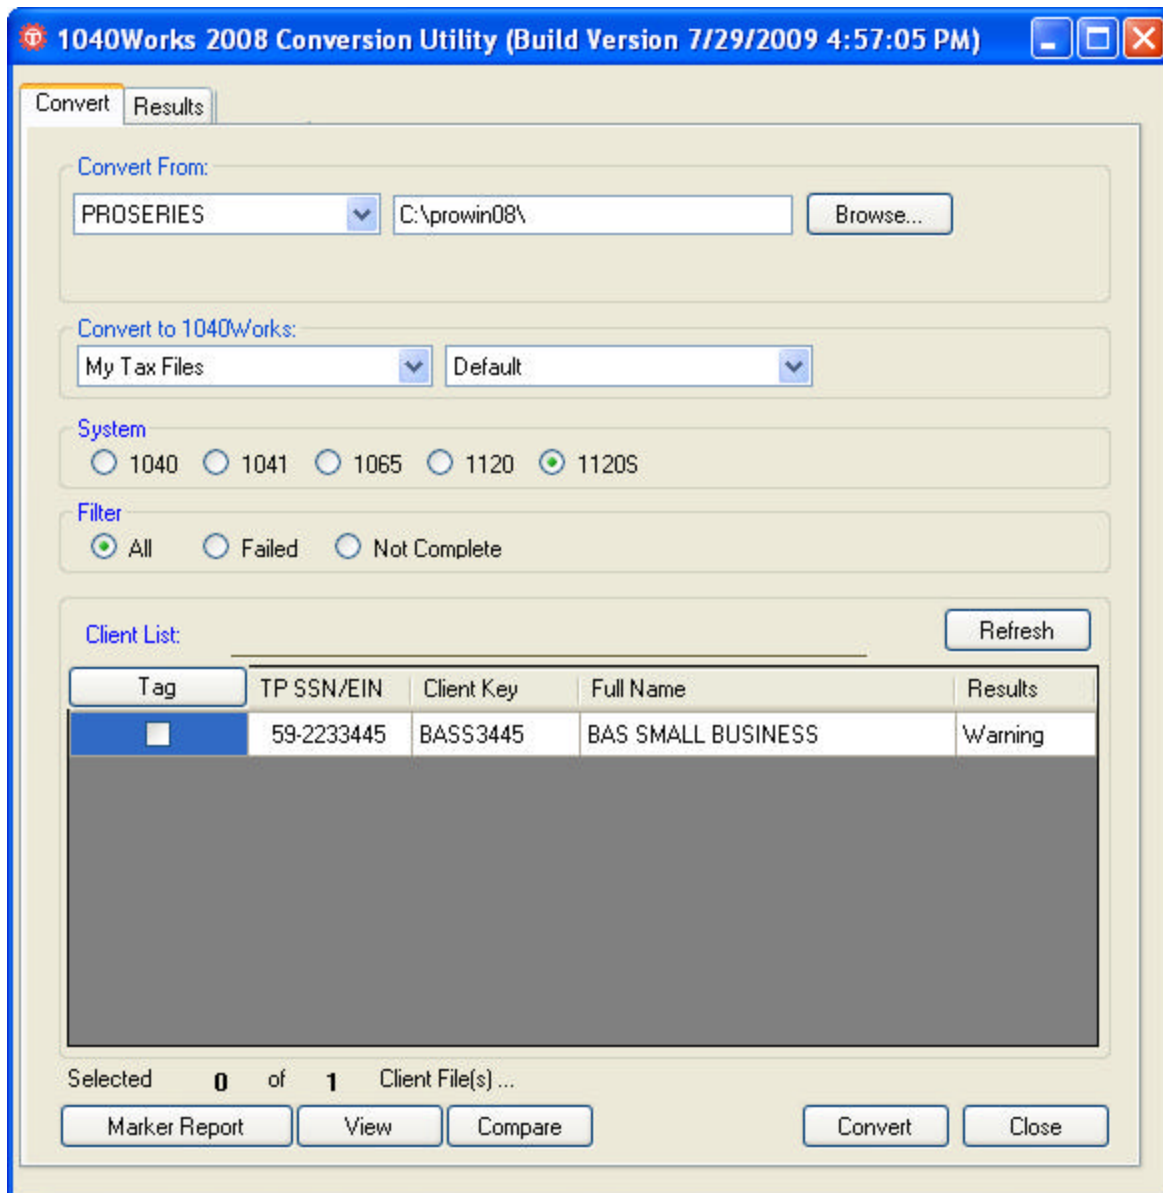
1040Works 2008 Conversion Utility (Build Version 7/29/2009 4:57:05 PM)

Convert Results

Convert From:
PROSERIES C:\prowin08\ Browse...

Convert to 1040Works:
My Tax Files Default

System
1040 1041 1065 1120 1120S

Filter
All Failed Not Complete

Client List: Refresh

| Tag | TP SSN/EIN | Client Key | Full Name | Results |
|---|---|---|---|---|
| | 59-2233445 | BASS3445 | BAS SMALL BUSINESS | Warning |

Selected 0 of 1 Client File(s) ...

Marker Report View Compare Convert Close